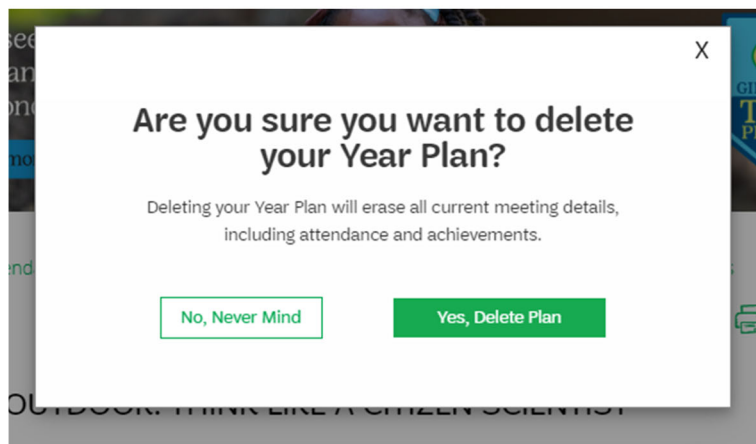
X

Are you sure you want to delete your Year Plan?

Deleting your Year Plan will erase all current meeting details, including attendance and achievements.

No, Never Mind

Yes, Delete Plan

OUTDOOR: THINK LIKE A CITIZEN SCIENTIST